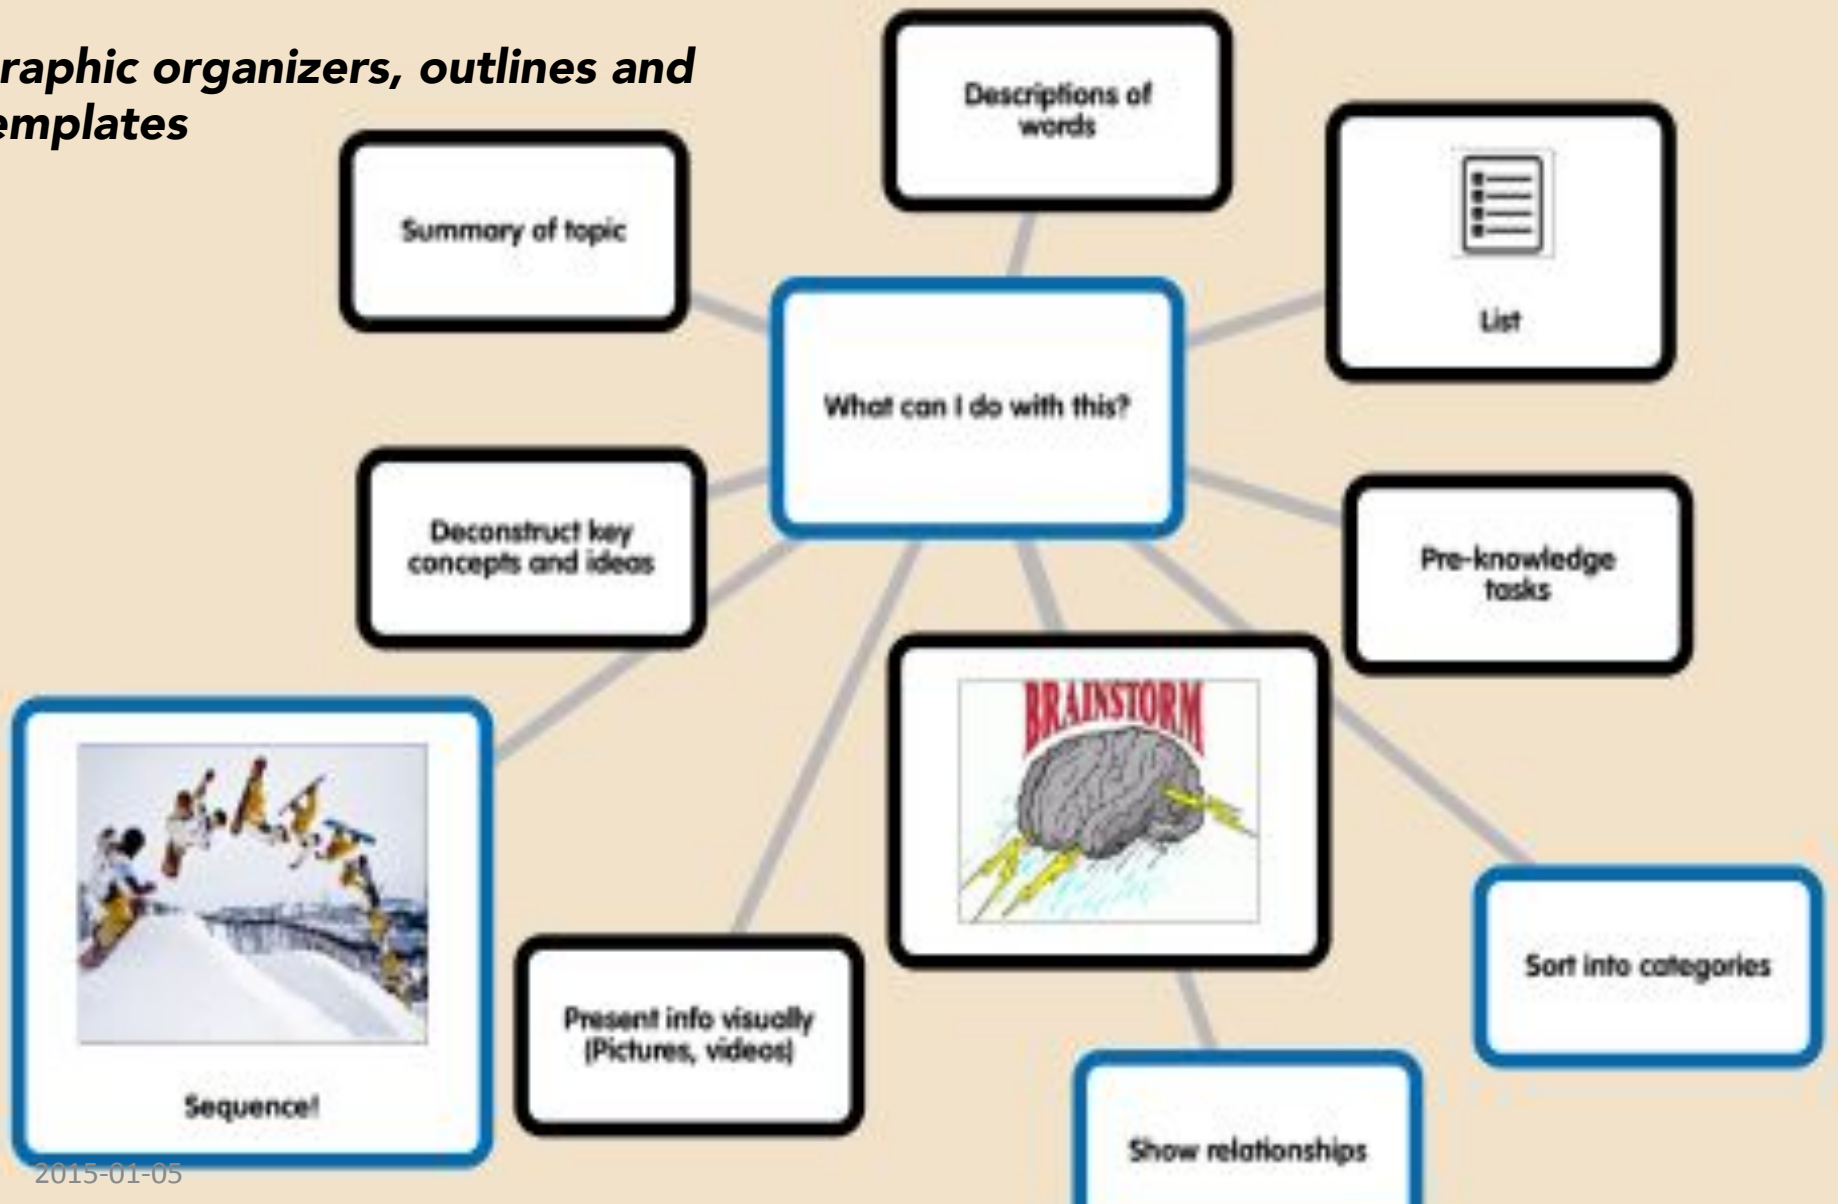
raphic organizers, outlines and emplates

Descriptions of words

Summary of topic

List

What can I do with this?

Deconstruct key concepts and ideas

Pre-knowledge tasks

BRAINSTORM

Sequence!

Present info visually (Pictures, videos)

Sort into categories

Show relationships

2015-01-05